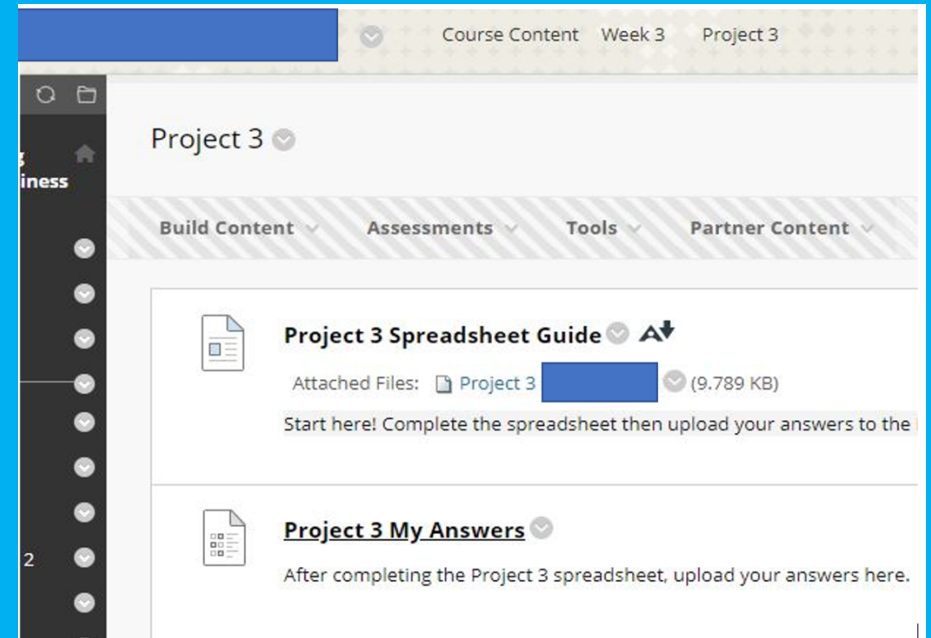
Course Content Week 3 Project 3

g
iness

Project 3

Build Content Assessments Tools Partner Content

Project 3 Spreadsheet Guide

Attached Files: Project 3 (9.789 KB)

Start here! Complete the spreadsheet then upload your answers to the

Project 3 My Answers

After completing the Project 3 spreadsheet, upload your answers here.

2